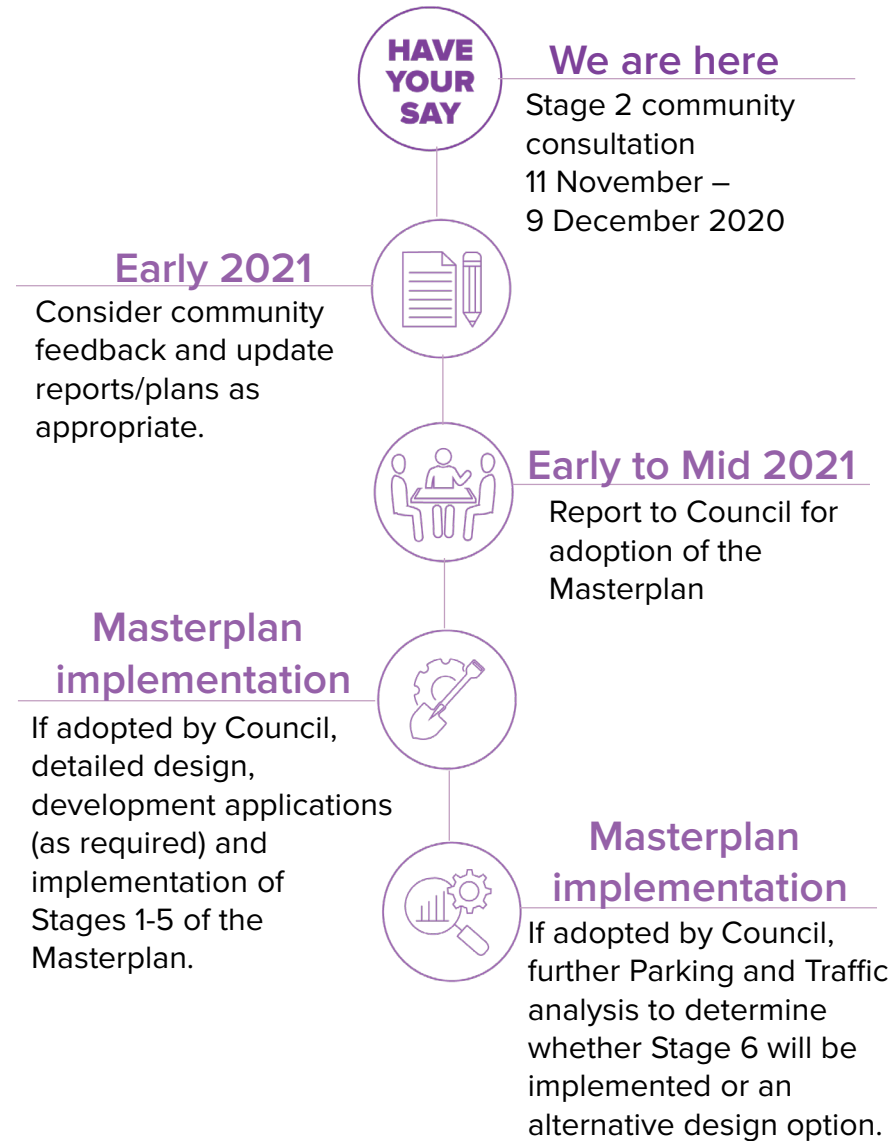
HAVE YOUR SAY

We are here
Stage 2 community consultation
11 November – 9 December 2020

Early 2021
Consider community feedback and update reports/plans as appropriate.

Early to Mid 2021
Report to Council for adoption of the Masterplan

Masterplan implementation
If adopted by Council, detailed design, development applications (as required) and implementation of Stages 1-5 of the Masterplan.

Masterplan implementation
If adopted by Council, further Parking and Traffic analysis to determine whether Stage 6 will be implemented or an alternative design option.